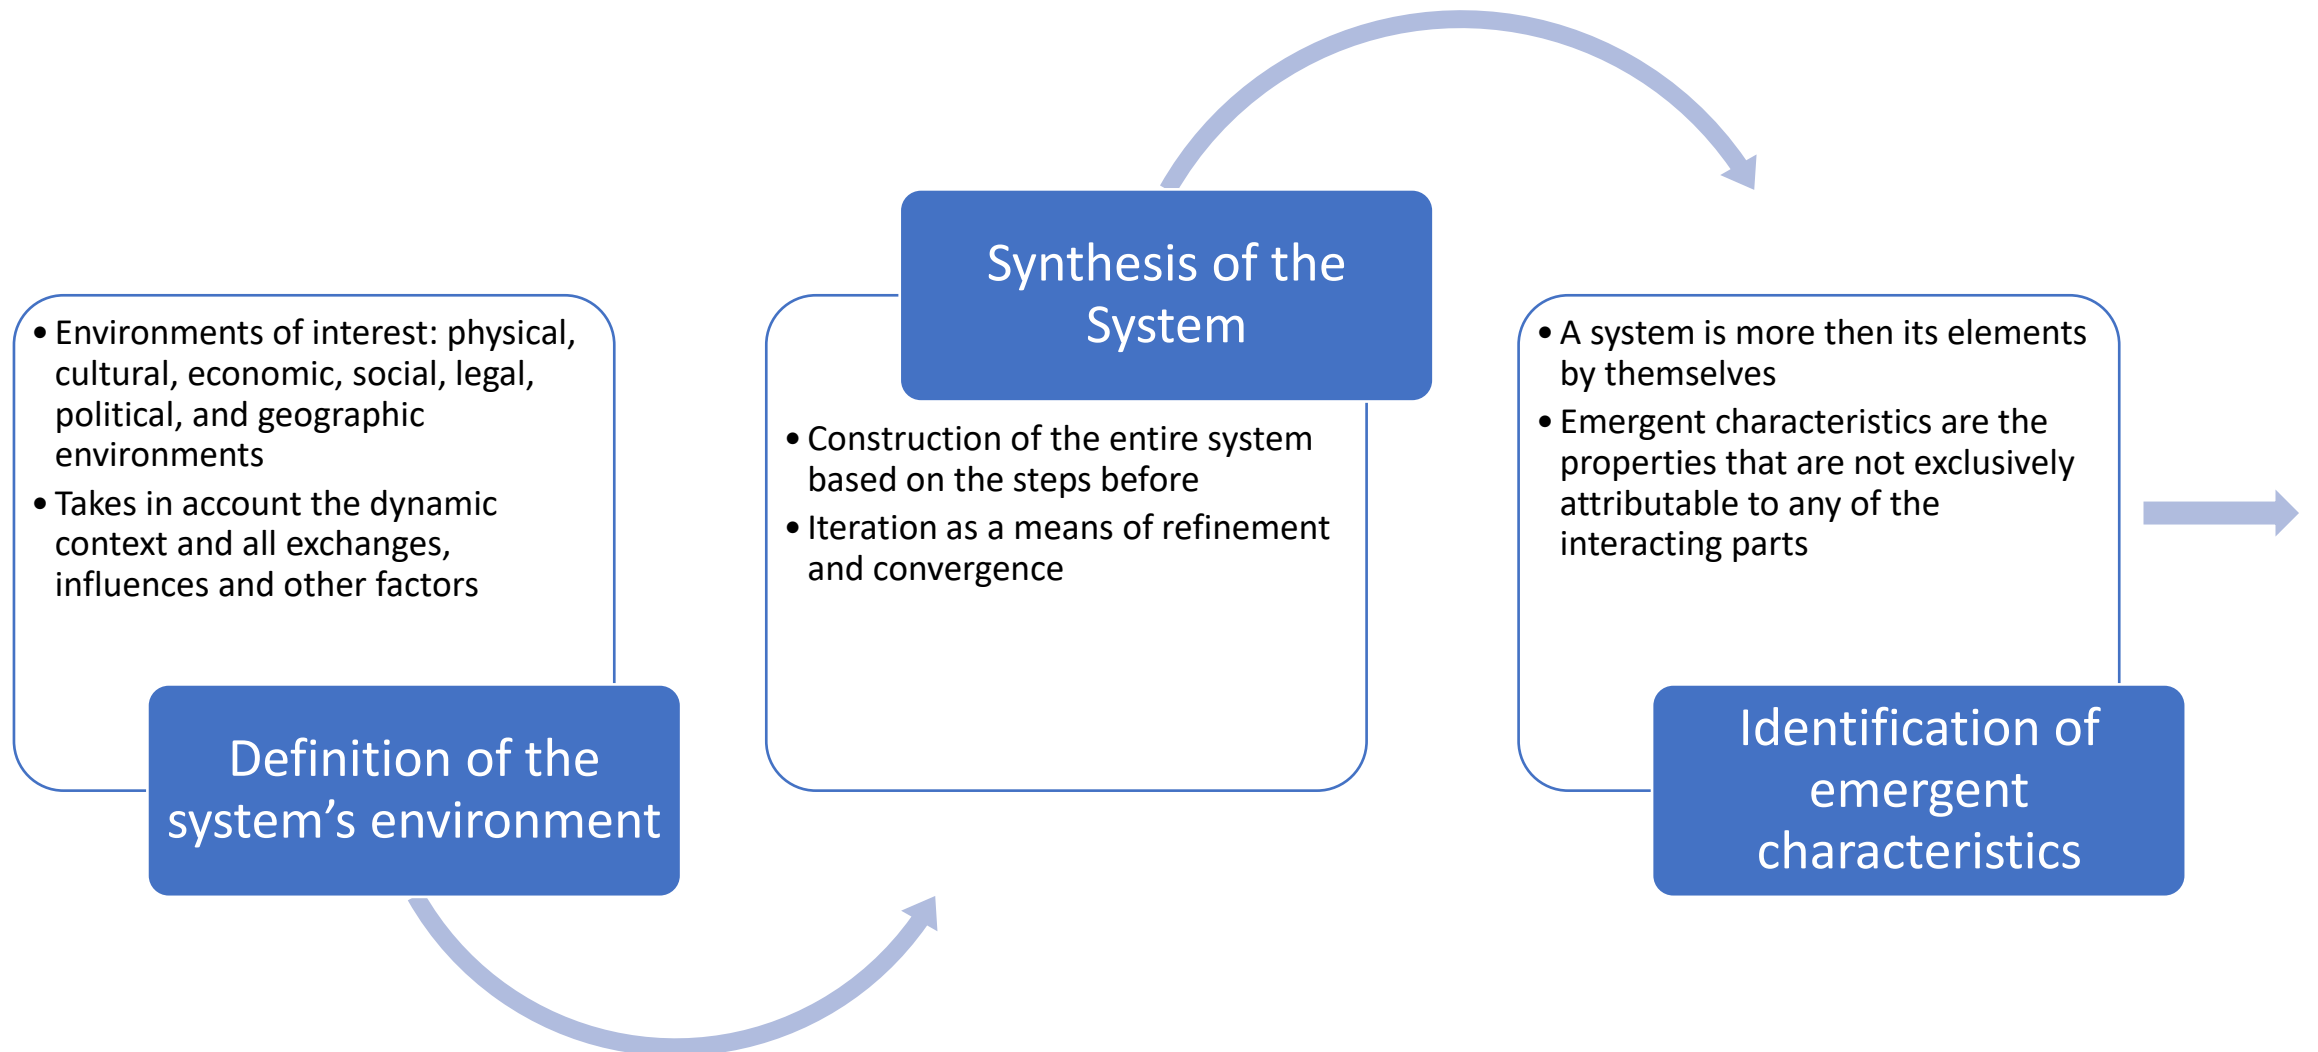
- Environments of interest: physical, cultural, economic, social, legal, political, and geographic environments
- Takes in account the dynamic context and all exchanges, influences and other factors

Definition of the system's environment

Synthesis of the System

- Construction of the entire system based on the steps before
- Iteration as a means of refinement and convergence

- A system is more then its elements by themselves
- Emergent characteristics are the properties that are not exclusively attributable to any of the interacting parts

Identification of emergent characteristics